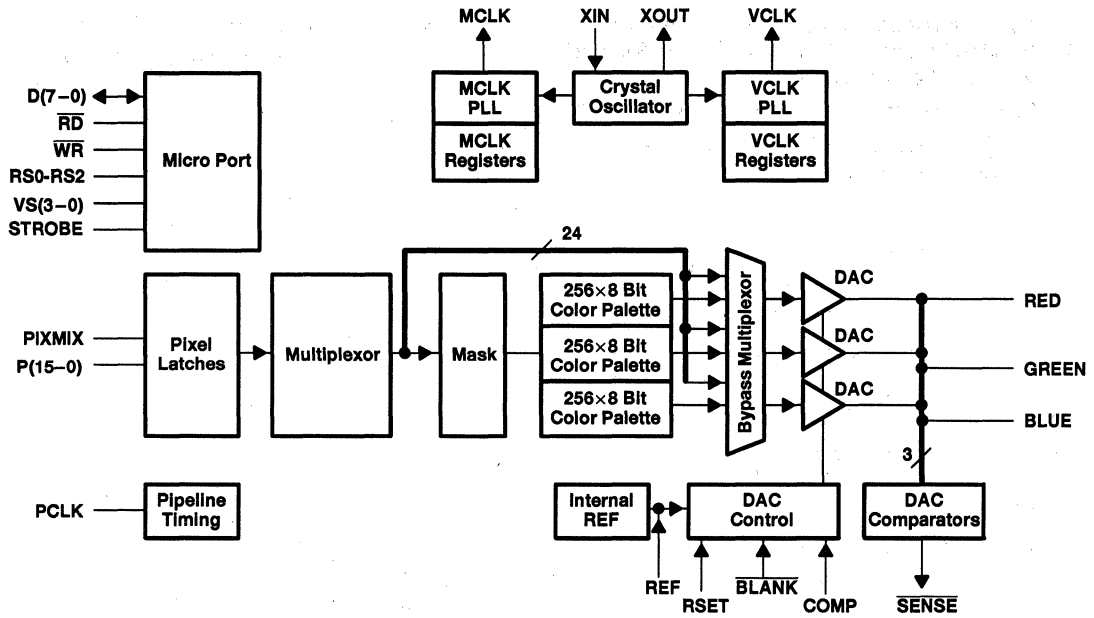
MCLK
XIN
XOUT
VCLK
MCLK PLL
Crystal Oscillator
VCLK PLL
MCLK Registers
VCLK Registers

D(7–0)
$\overline{RD}$
$\overline{WR}$
RS0-RS2
VS(3–0)
STROBE
Micro Port

24

PIXMIX
P(15–0)
Pixel Latches
Multiplexor
Mask
256×8 Bit Color Palette
256×8 Bit Color Palette
256×8 Bit Color Palette
Bypass Multiplexor
DAC
DAC
DAC
RED
GREEN
BLUE
3

PCLK
Pipeline Timing
Internal REF
DAC Control
DAC Comparators
REF
RSET
$\overline{BLANK}$
COMP
$\overline{SENSE}$